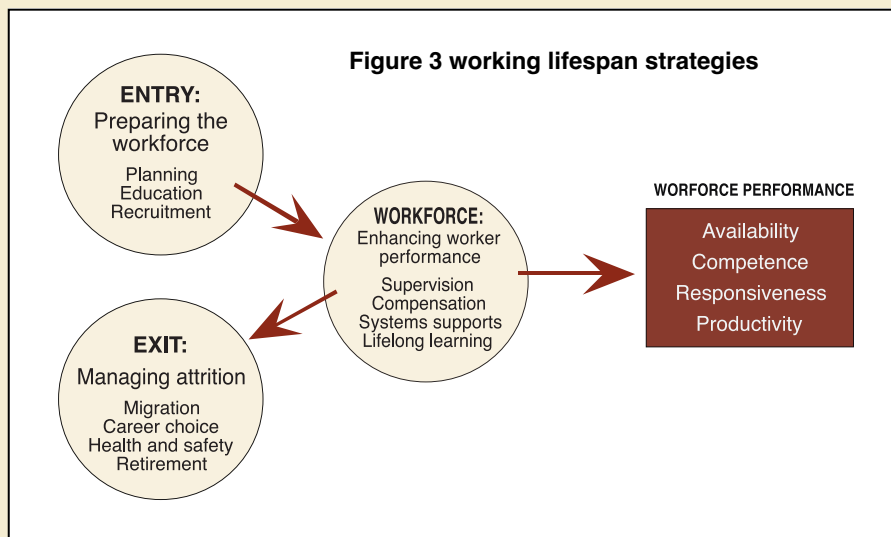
Figure 3 working lifespan strategies

ENTRY:
Preparing the workforce
Planning
Education
Recruitment

WORKFORCE:
Enhancing worker performance
Supervision
Compensation
Systems supports
Lifelong learning

WORFORCE PERFORMANCE
Availability
Competence
Responsiveness
Productivity

EXIT:
Managing attrition
Migration
Career choice
Health and safety
Retirement